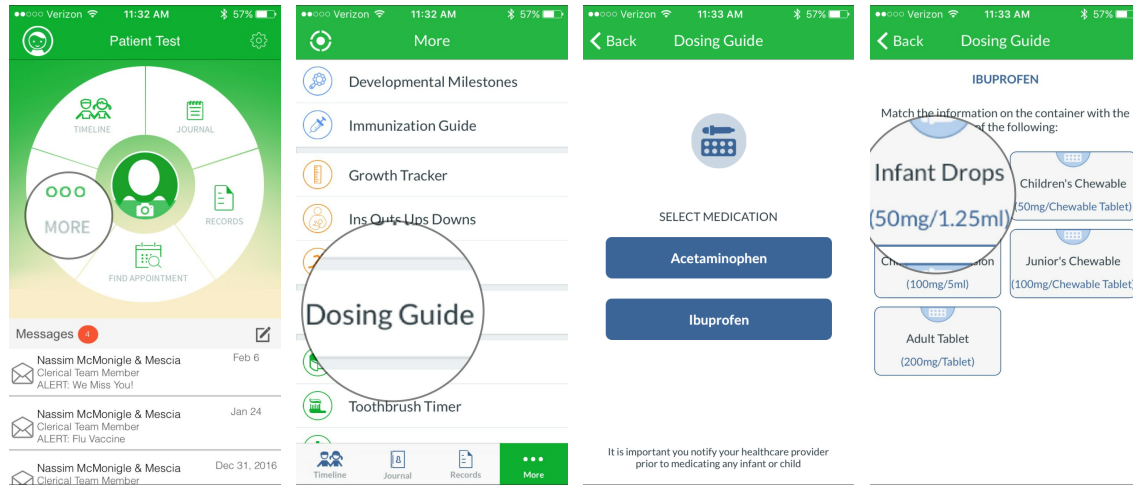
●●○○○ Verizon 11:32 AM 57%

Patient Test

TIMELINE

JOURNAL

MORE

RECORDS

FIND APPOINTMENT

Messages 4

Nassim McMonigle & Mescia
Clerical Team Member
ALERT: We Miss You!
Feb 6

Nassim McMonigle & Mescia
Clerical Team Member
ALERT: Flu Vaccine
Jan 24

Nassim McMonigle & Mescia
Clerical Team Member
Dec 31, 2016

●●○○○ Verizon 11:32 AM 57%

More

Developmental Milestones

Immunization Guide

Growth Tracker

Ins Outs Ups Downs

Dosing Guide

Toothbrush Timer

Timeline Journal Records More

●●○○○ Verizon 11:33 AM 57%

Back Dosing Guide

SELECT MEDICATION

Acetaminophen

Ibuprofen

It is important you notify your healthcare provider prior to medicating any infant or child

●●○○○ Verizon 11:33 AM 57%

Back Dosing Guide

IBUPROFEN

Match the information on the container with the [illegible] of the following:

Infant Drops
(50mg/1.25ml)

Children's Chewable
(50mg/Chewable Tablet)

Ch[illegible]sion
(100mg/5ml)

Junior's Chewable
(100mg/Chewable Tablet)

Adult Tablet
(200mg/Tablet)